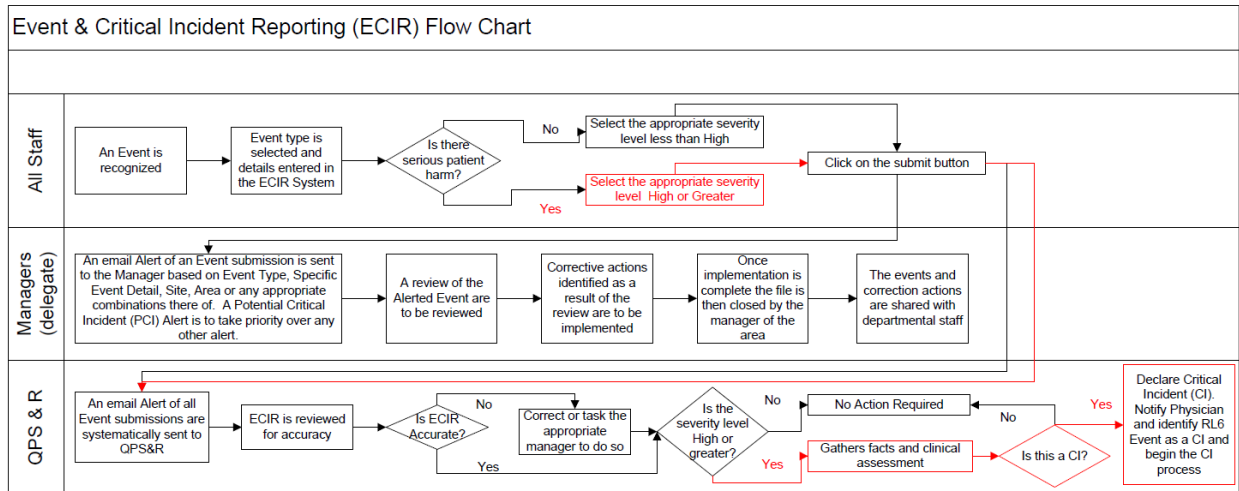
Event & Critical Incident Reporting (ECIR) Flow Chart

All Staff

An Event is recognized

Event type is selected and details entered in the ECIR System

Is there serious patient harm?

No

Select the appropriate severity level less than High

Yes

Select the appropriate severity level High or Greater

Click on the submit button

Managers (delegate)

An email Alert of an Event submission is sent to the Manager based on Event Type, Specific Event Detail, Site, Area or any appropriate combinations there of. A Potential Critical Incident (PCI) Alert is to take priority over any other alert.

A review of the Alerted Event are to be reviewed

Corrective actions identified as a result of the review are to be implemented

Once implementation is complete the file is then closed by the manager of the area

The events and correction actions are shared with departmental staff

QPS & R

An email Alert of all Event submissions are systematically sent to QPS&R

ECIR is reviewed for accuracy

Is ECIR Accurate?

No

Correct or task the appropriate manager to do so

Yes

Is the severity level High or greater?

No

No Action Required

Yes

Gathers facts and clinical assessment

Is this a CI?

No

Yes

Declare Critical Incident (CI). Notify Physician and identify RL6 Event as a CI and begin the CI process